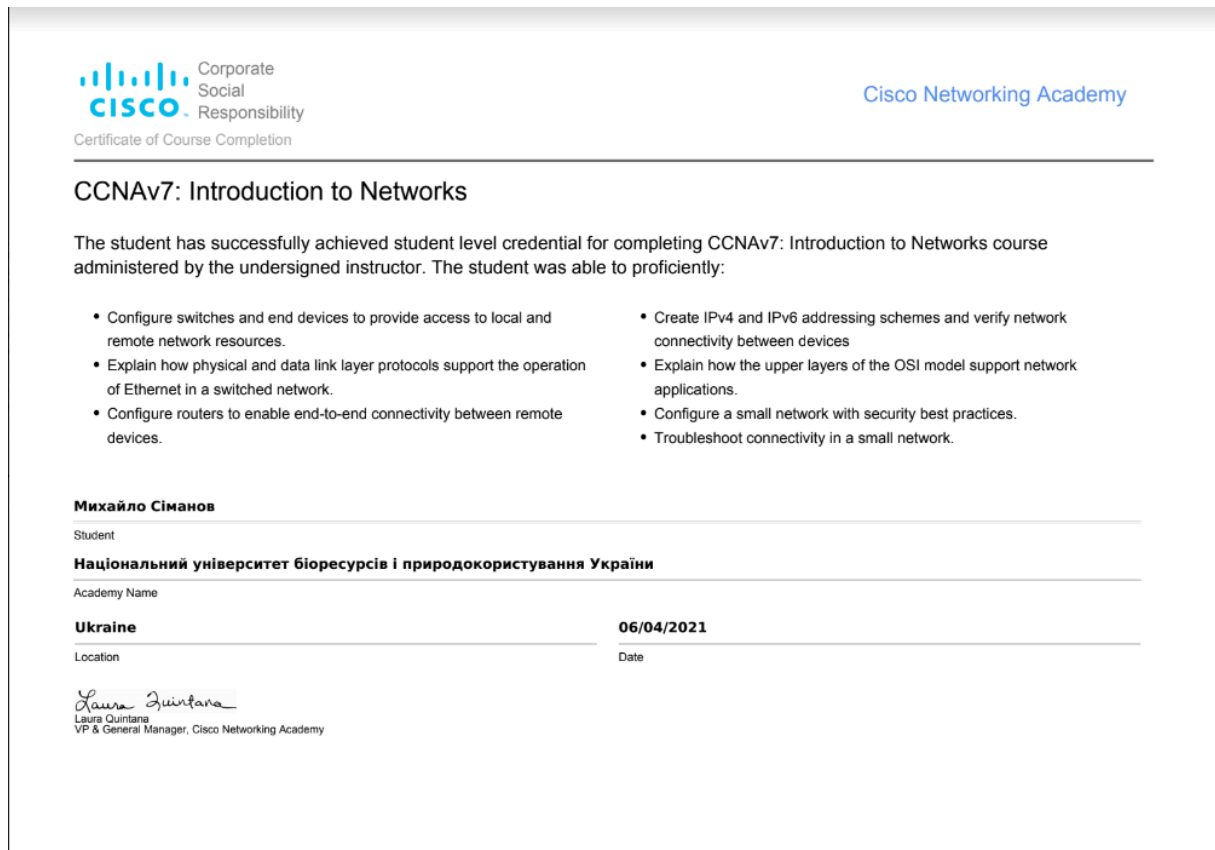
CISCO Corporate Social Responsibility
Certificate of Course Completion

Cisco Networking Academy

CCNAv7: Introduction to Networks

The student has successfully achieved student level credential for completing CCNAv7: Introduction to Networks course administered by the undersigned instructor. The student was able to proficiently:

• Configure switches and end devices to provide access to local and remote network resources.
• Explain how physical and data link layer protocols support the operation of Ethernet in a switched network.
• Configure routers to enable end-to-end connectivity between remote devices.

• Create IPv4 and IPv6 addressing schemes and verify network connectivity between devices
• Explain how the upper layers of the OSI model support network applications.
• Configure a small network with security best practices.
• Troubleshoot connectivity in a small network.

Михайло Сіманов
Student

Національний університет біоресурсів і природокористування України
Academy Name

Ukraine
Location

06/04/2021
Date

Laura Quintana
Laura Quintana
VP & General Manager, Cisco Networking Academy